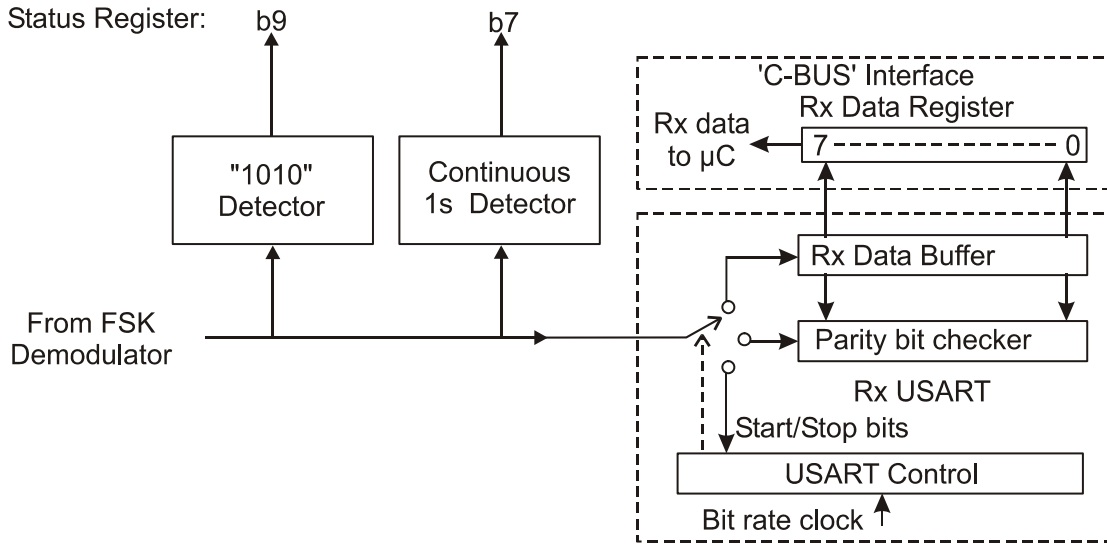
Status Register: b9 b7

'C-BUS' Interface
Rx Data Register

Rx data to μC

7 0

"1010" Detector

Continuous 1s Detector

Rx Data Buffer

From FSK Demodulator

Parity bit checker

Rx USART

Start/Stop bits

USART Control

Bit rate clock